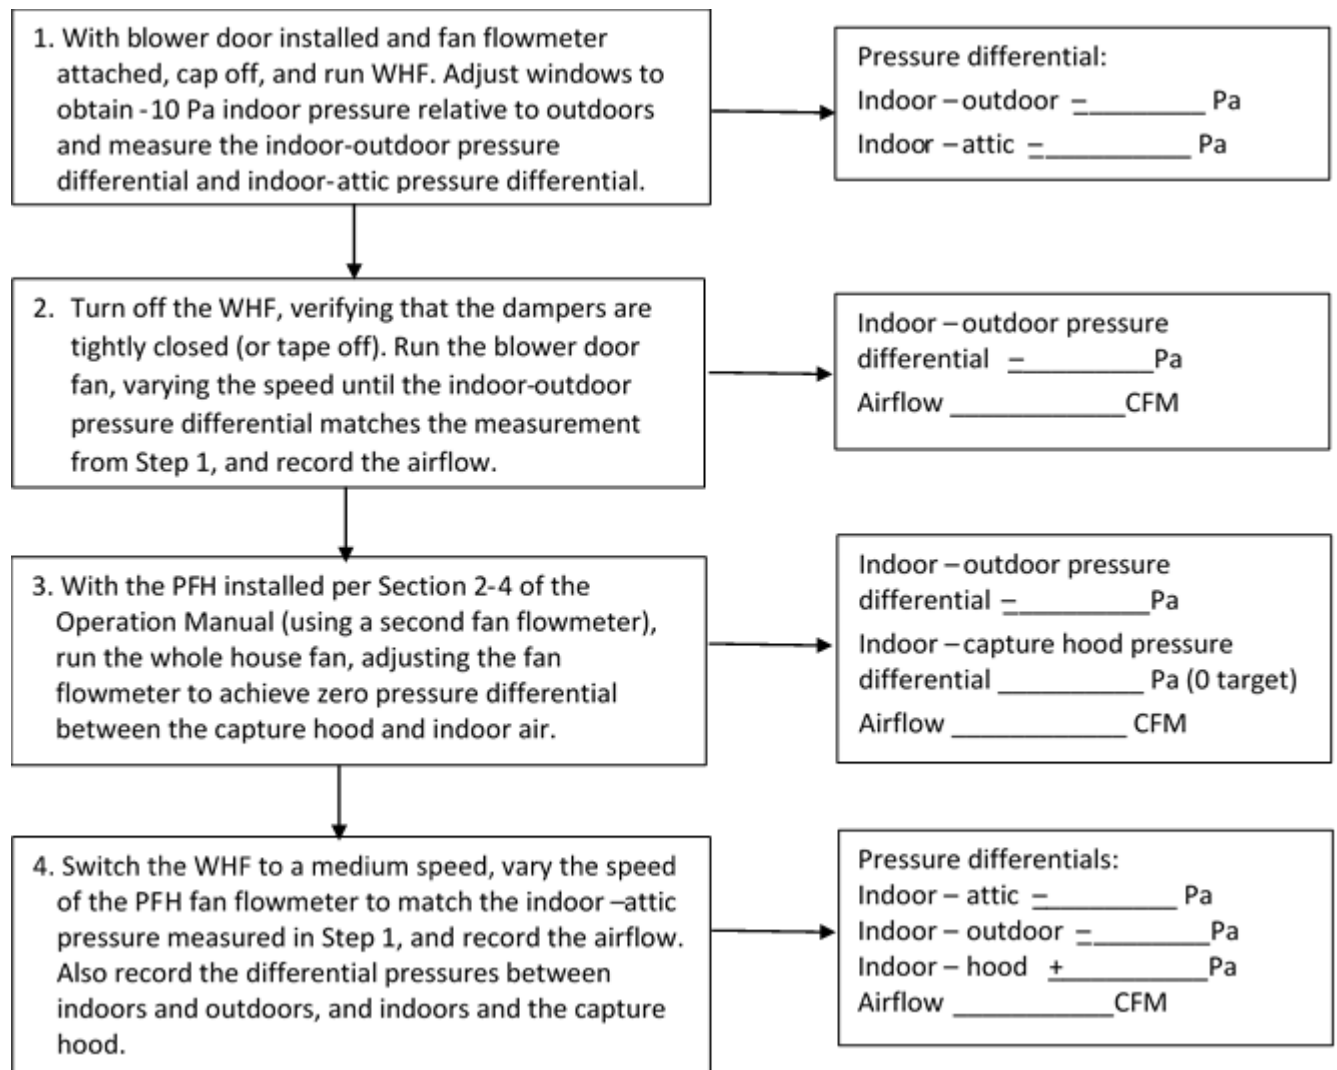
1. With blower door installed and fan flowmeter attached, cap off, and run WHF. Adjust windows to obtain -10 Pa indoor pressure relative to outdoors and measure the indoor-outdoor pressure differential and indoor-attic pressure differential.

Pressure differential:
Indoor – outdoor –________ Pa
Indoor – attic –__________ Pa

2. Turn off the WHF, verifying that the dampers are tightly closed (or tape off). Run the blower door fan, varying the speed until the indoor-outdoor pressure differential matches the measurement from Step 1, and record the airflow.

Indoor – outdoor pressure differential –_________Pa
Airflow ____________CFM

3. With the PFH installed per Section 2-4 of the Operation Manual (using a second fan flowmeter), run the whole house fan, adjusting the fan flowmeter to achieve zero pressure differential between the capture hood and indoor air.

Indoor – outdoor pressure differential –_________Pa
Indoor – capture hood pressure differential __________ Pa (0 target)
Airflow ____________ CFM

4. Switch the WHF to a medium speed, vary the speed of the PFH fan flowmeter to match the indoor –attic pressure measured in Step 1, and record the airflow. Also record the differential pressures between indoors and outdoors, and indoors and the capture hood.

Pressure differentials:
Indoor – attic –__________ Pa
Indoor – outdoor –_________Pa
Indoor – hood +__________Pa
Airflow ___________CFM